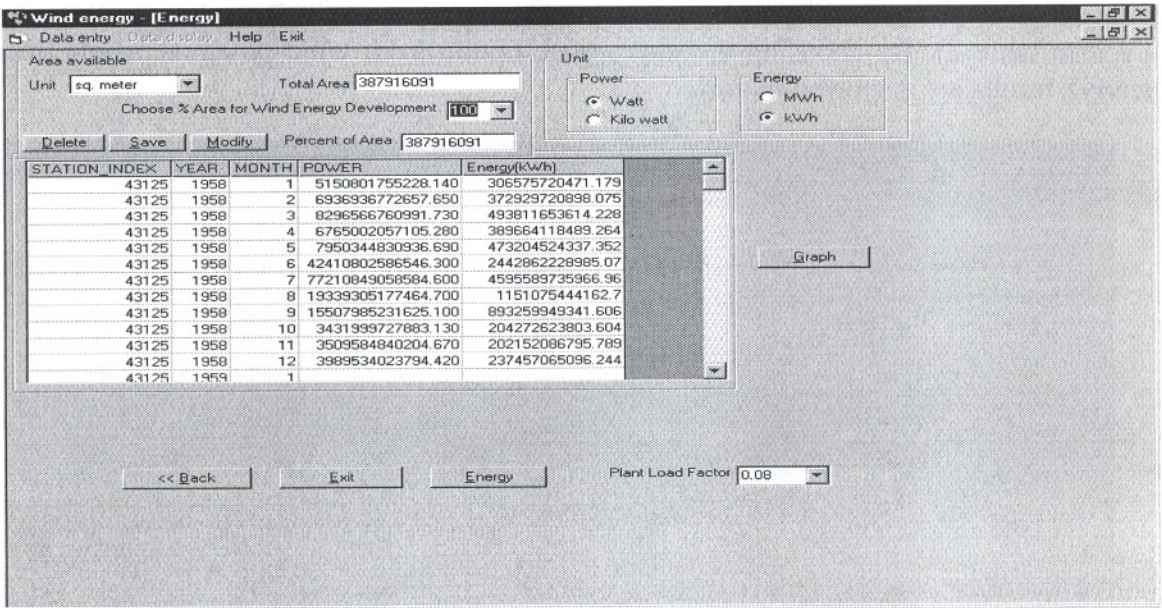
Wind energy - [Energy]
Data entry Data display Help Exit

Area available
Unit sq. meter
Total Area 387916091
Choose % Area for Wind Energy Development 100
Delete Save Modify
Percent of Area 387916091

Unit
Power
Watt
Kilo watt
Energy
MWh
kWh

| STATION_INDEX | YEAR | MONTH | POWER | Energy(kWh) |
|---|---|---|---|---|
| 43125 | 1958 | 1 | 5150801755228.140 | 306575720471.179 |
| 43125 | 1958 | 2 | 6936936772657.650 | 372929720898.075 |
| 43125 | 1958 | 3 | 8296566760991.730 | 493811653614.228 |
| 43125 | 1958 | 4 | 6765002057105.280 | 389664118489.264 |
| 43125 | 1958 | 5 | 7950344830936.690 | 473204524337.352 |
| 43125 | 1958 | 6 | 42410802586546.300 | 2442862228985.07 |
| 43125 | 1958 | 7 | 77210849058584.600 | 4595589735966.96 |
| 43125 | 1958 | 8 | 19339305177464.700 | 1151075444162.7 |
| 43125 | 1958 | 9 | 15507985231625.100 | 893259949341.606 |
| 43125 | 1958 | 10 | 3431999727883.130 | 204272623803.604 |
| 43125 | 1958 | 11 | 3509584840204.670 | 202152086795.789 |
| 43125 | 1958 | 12 | 3989534023794.420 | 237457065096.244 |
| 43125 | 1959 | 1 | | |

Graph

<< Back Exit Energy
Plant Load Factor 0.08